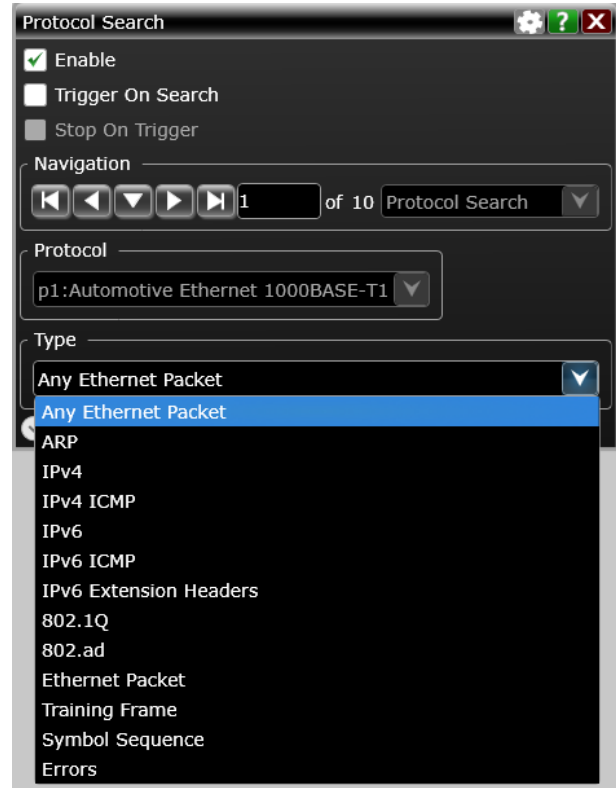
Protocol Search

?

Enable

Trigger On Search

Stop On Trigger

Navigation

1 of 10 Protocol Search

Protocol

p1:Automotive Ethernet 1000BASE-T1

Type

Any Ethernet Packet

Any Ethernet Packet
ARP
IPv4
IPv4 ICMP
IPv6
IPv6 ICMP
IPv6 Extension Headers
802.1Q
802.ad
Ethernet Packet
Training Frame
Symbol Sequence
Errors